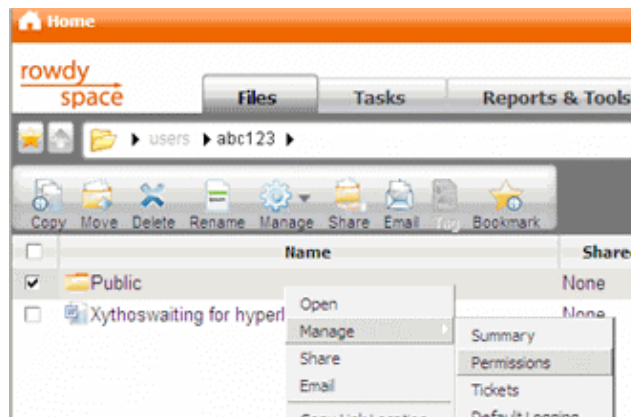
Home

rowdy space

Files
Tasks
Reports & Tools

users ▸ abc123 ▸

Copy Move Delete Rename Manage Share Email Tag Bookmark

Name
Share

Public
None

Xythoswaiting for hyperl
None

Open
Manage
Share
Email

Summary
Permissions
Tickets
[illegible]